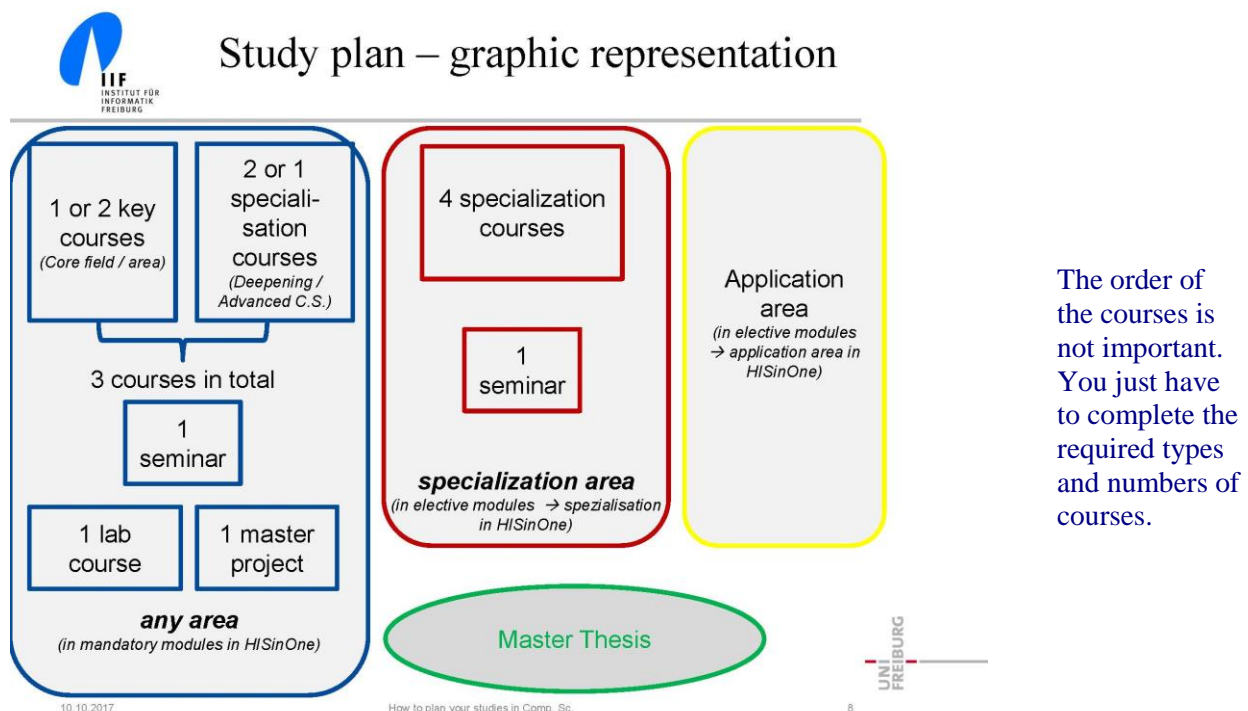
IIF
INSTITUT FÜR INFORMATIK FREIBURG

Study plan – graphic representation

1 or 2 key courses
(Core field / area)

2 or 1 specialisation courses
(Deepening / Advanced C.S.)

3 courses in total

1 seminar

1 lab course

1 master project

any area
(in mandatory modules in HISinOne)

4 specialization courses

1 seminar

specialization area
(in elective modules → spezialisation in HISinOne)

Application area
(in elective modules → application area in HISinOne)

Master Thesis

The order of the courses is not important. You just have to complete the required types and numbers of courses.

UNI FREIBURG

10.10.2017

How to plan your studies in Comp. Sc.

8